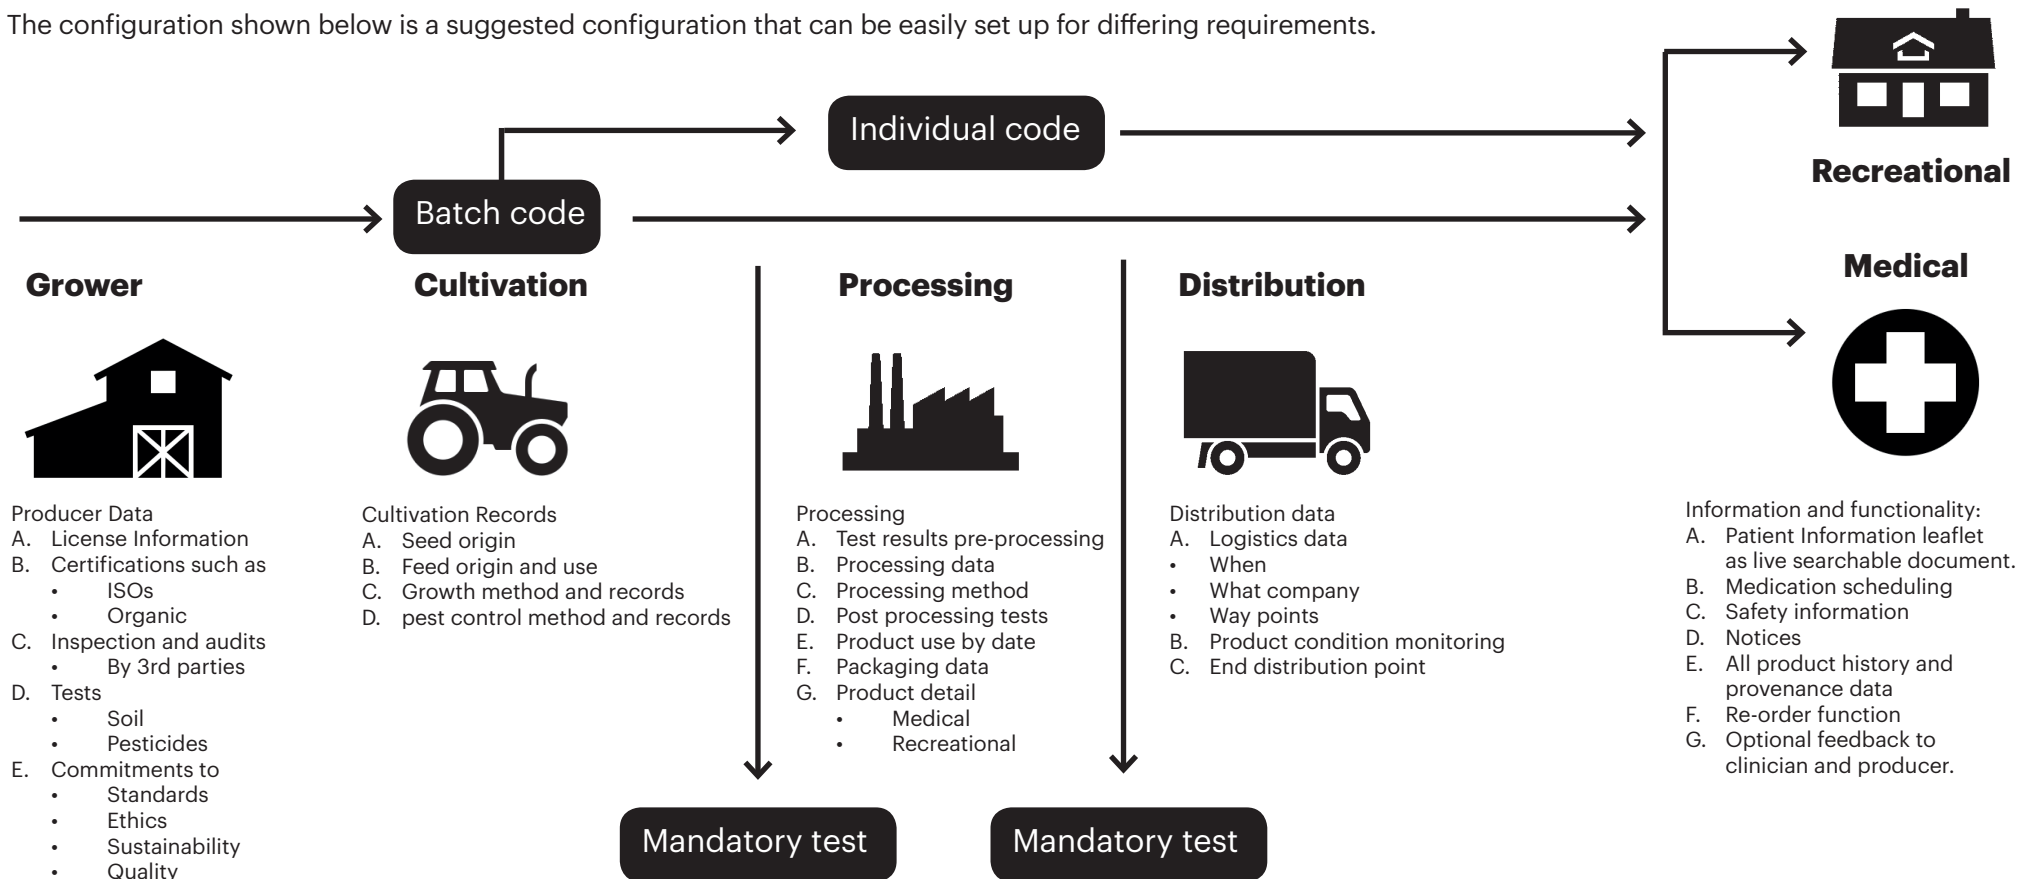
The configuration shown below is a suggested configuration that can be easily set up for differing requirements.

Individual code

Batch code

Recreational

Medical

Grower

Cultivation

Processing

Distribution

Producer Data
A. License Information
B. Certifications such as
• ISOs
• Organic
C. Inspection and audits
• By 3rd parties
D. Tests
• Soil
• Pesticides
E. Commitments to
• Standards
• Ethics
• Sustainability
• Quality

Cultivation Records
A. Seed origin
B. Feed origin and use
C. Growth method and records
D. pest control method and records

Processing
A. Test results pre-processing
B. Processing data
C. Processing method
D. Post processing tests
E. Product use by date
F. Packaging data
G. Product detail
• Medical
• Recreational

Distribution data
A. Logistics data
• When
• What company
• Way points
B. Product condition monitoring
C. End distribution point

Information and functionality:
A. Patient Information leaflet as live searchable document.
B. Medication scheduling
C. Safety information
D. Notices
E. All product history and provenance data
F. Re-order function
G. Optional feedback to clinician and producer.

Mandatory test

Mandatory test